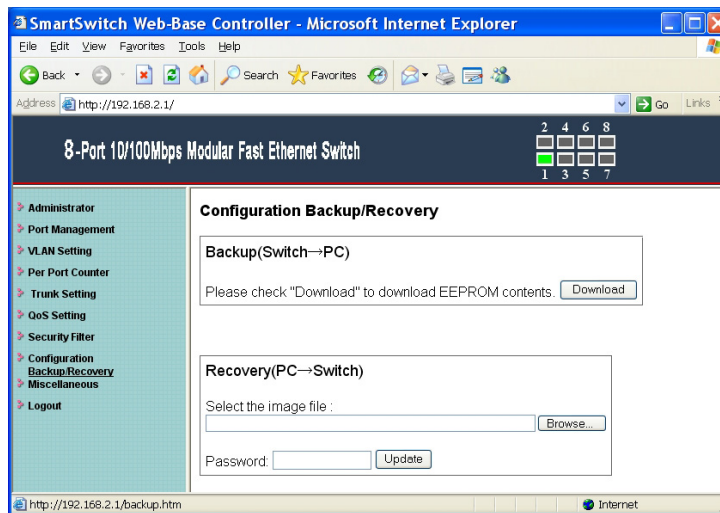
SmartSwitch Web-Base Controller - Microsoft Internet Explorer

File Edit View Favorites Tools Help

Back Search Favorites

Address http://192.168.2.1/ Go Links

8-Port 10/100Mbps Modular Fast Ethernet Switch

2 4 6 8
1 3 5 7

Administrator
Port Management
VLAN Setting
Per Port Counter
Trunk Setting
QoS Setting
Security Filter
Configuration Backup/Recovery
Miscellaneous
Logout

Configuration Backup/Recovery

Backup(Switch→PC)

Please check "Download" to download EEPROM contents. Download

Recovery(PC→Switch)

Select the image file :

Browse...

Password: Update

http://192.168.2.1/backup.htm Internet